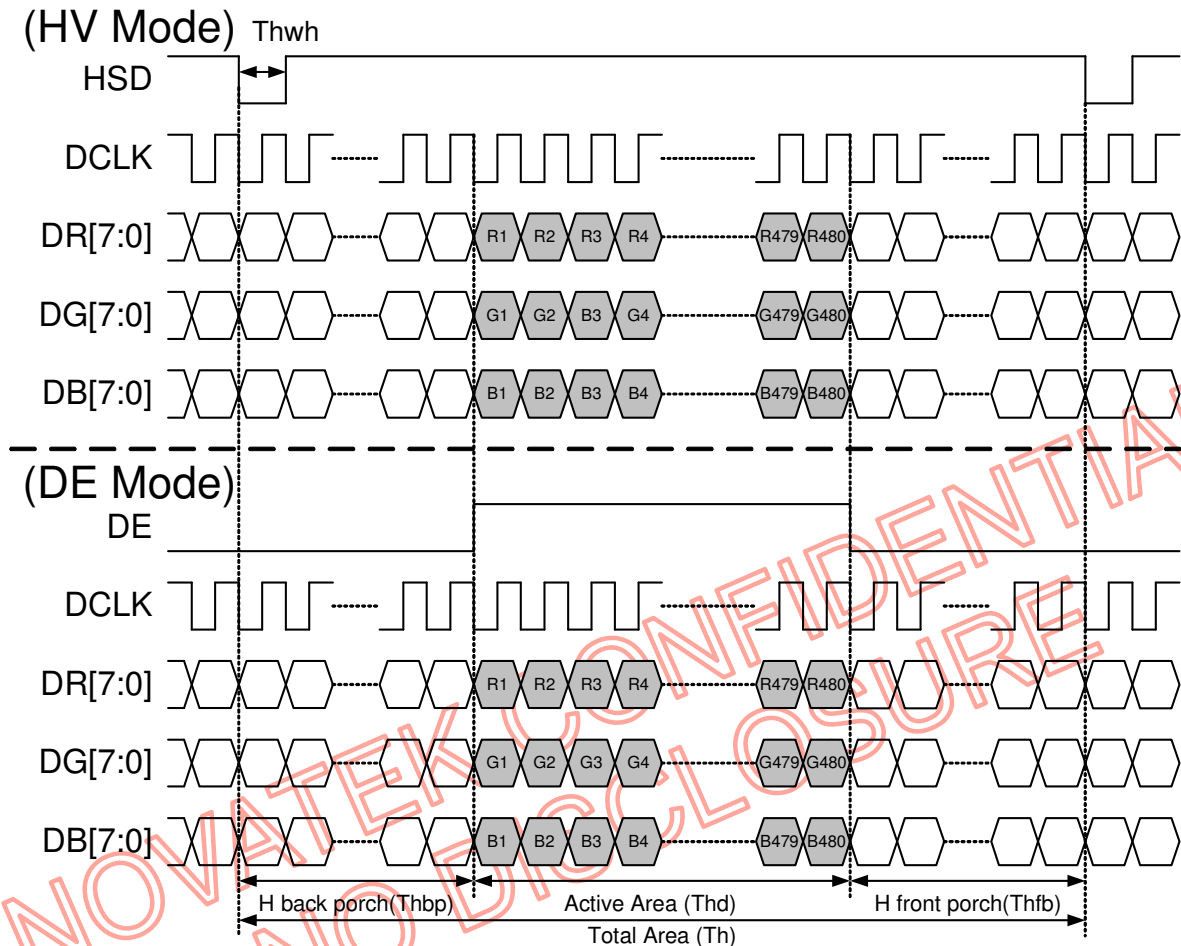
(HV Mode) Thwh

HSD

DCLK

DR[7:0] R1 R2 R3 R4 R479 R480

DG[7:0] G1 G2 B3 G4 G479 G480

DB[7:0] B1 B2 B3 B4 B479 B480

(DE Mode)

DE

DCLK

DR[7:0] R1 R2 R3 R4 R479 R480

DG[7:0] G1 G2 G3 G4 G479 G480

DB[7:0] B1 B2 B3 B4 B479 B480

H back porch(Thbp) Active Area (Thd) H front porch(Thfb)

Total Area (Th)

NOVATEK CONFIDENTIAL
NO DISCLOSURE